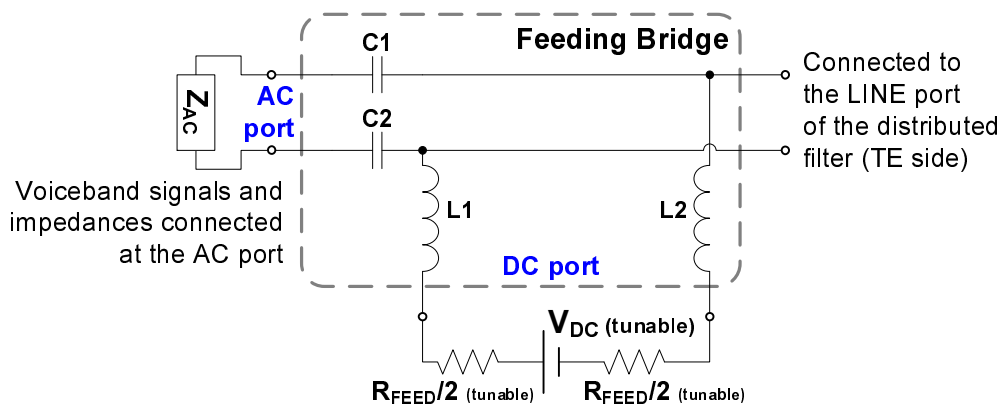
Feeding Bridge

C1

C2

$Z_{AC}$

AC port

Connected to the LINE port of the distributed filter (TE side)

Voiceband signals and impedances connected at the AC port

L1

L2

DC port

$V_{DC}$ (tunable)

$R_{FEED}/2$ (tunable)

$R_{FEED}/2$ (tunable)